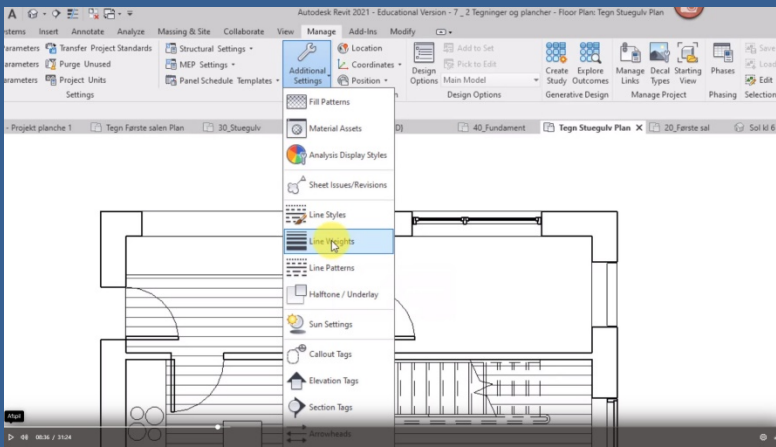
Autodesk Revit 2021 - Educational Version - 7 _ 2 Tegninger og plancher - Floor Plan: Tegn Stueguly Plan

stems Insert Annotate Analyze Massing & Site Collaborate View Manage Add-Ins Modify

Parameters Transfer Project Standards
arameters Purge Unused
arameters Project Units
Settings

Structural Settings
MEP Settings
Panel Schedule Templates

Additional Settings

Location
Coordinates
Position

Design Options

Add to Set
Pick to Edit
Main Model
Design Options

Create Study
Explore Outcomes
Generative Design

Manage Links
Decal Types
Starting View
Manage Project

Phases
Phasing

Save
Load
Edit
Selection

- Projekt planche 1 | Tegn Første salen Plan | 30_Stueguly | D] | 40_Fundament | Tegn Stueguly Plan | 20_Første sal | Sol kl 6

Fill Patterns
Material Assets
Analysis Display Styles
Sheet Issues/Revisions
Line Styles
Line Weights
Line Patterns
Halftone / Underlay
Sun Settings
Callout Tags
Elevation Tags
Section Tags
Arrowheads

Afspil
00:36 / 31:24